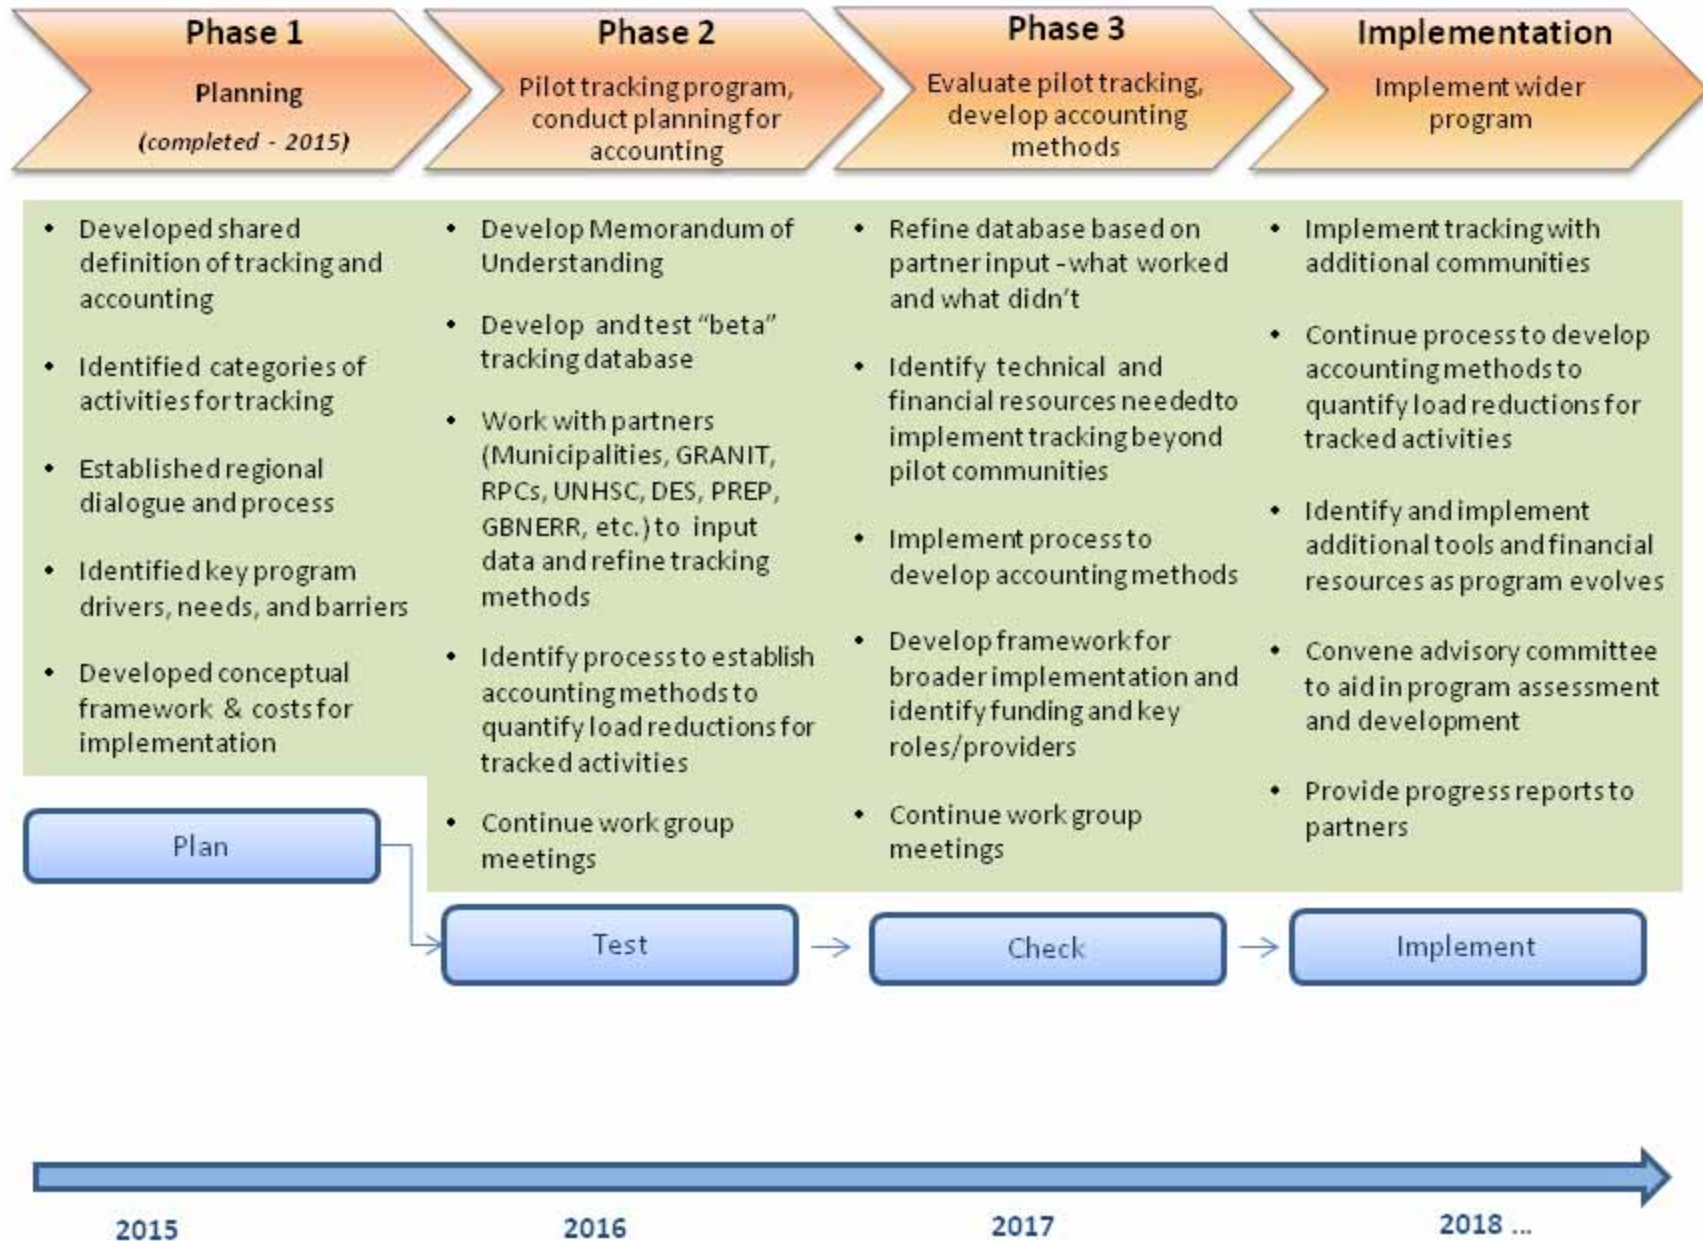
Phase 1
Planning
(completed - 2015)

Phase 2
Pilot tracking program, conduct planning for accounting

Phase 3
Evaluate pilot tracking, develop accounting methods

Implementation
Implement wider program

• Developed shared definition of tracking and accounting
• Identified categories of activities for tracking
• Established regional dialogue and process
• Identified key program drivers, needs, and barriers
• Developed conceptual framework & costs for implementation

• Develop Memorandum of Understanding
• Develop and test "beta" tracking database
• Work with partners (Municipalities, GRANIT, RPCs, UNHSC, DES, PREP, GBNERR, etc.) to input data and refine tracking methods
• Identify process to establish accounting methods to quantify load reductions for tracked activities
• Continue work group meetings

• Refine database based on partner input - what worked and what didn't
• Identify technical and financial resources neededto implement tracking beyond pilot communities
• Implement process to develop accounting methods
• Develop framework for broader implementation and identify funding and key roles/providers
• Continue work group meetings

• Implement tracking with additional communities
• Continue process to develop accounting methods to quantify load reductions for tracked activities
• Identify and implement additional tools and financial resources as program evolves
• Convene advisory committee to aid in program assessment and development
• Provide progress reports to partners

Plan

Test

Check

Implement

2015

2016

2017

2018 ...